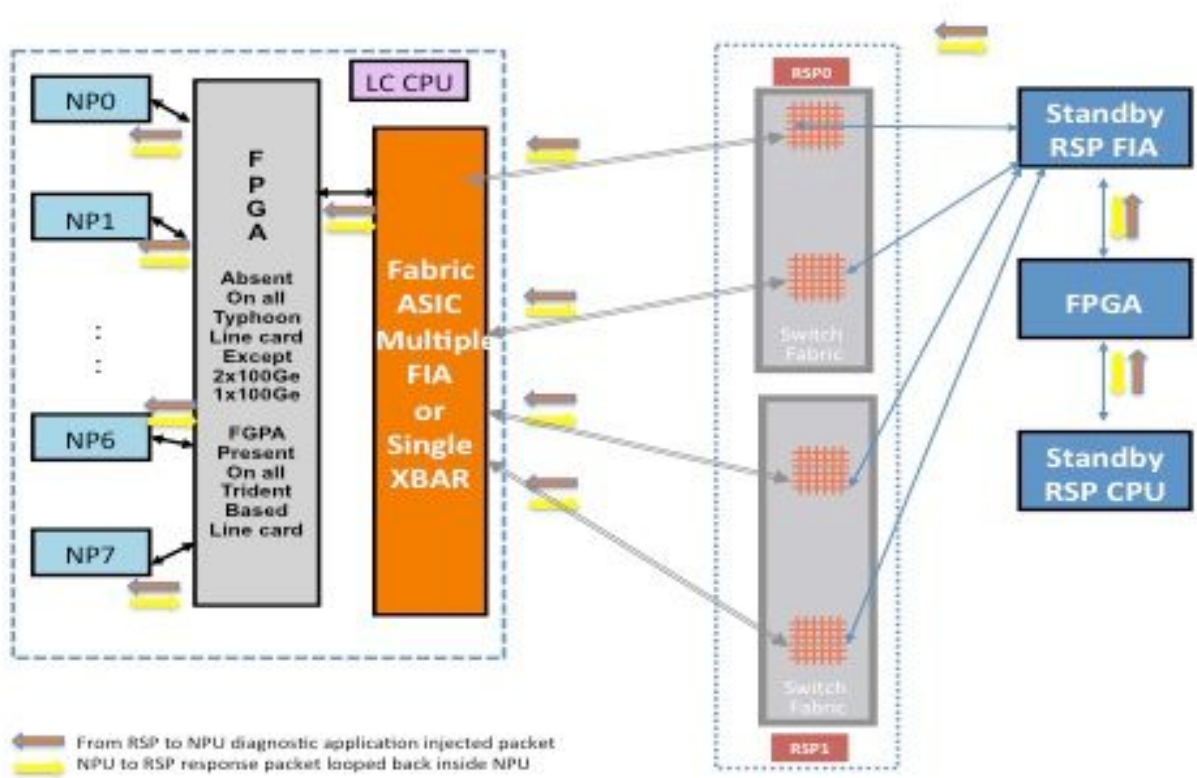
LC CPU

NP0

NP1

.
.
.

NP6

NP7

F
P
G
A

Absent On all Typhoon Line card Except 2x100Ge 1x100Ge

FGPA Present On all Trident Based Line card

Fabric ASIC Multiple FIA or Single XBAR

RSP0

Switch Fabric

Switch Fabric

RSP1

Standby RSP FIA

FPGA

Standby RSP CPU

From RSP to NPU diagnostic application injected packet
NPU to RSP response packet looped back inside NPU